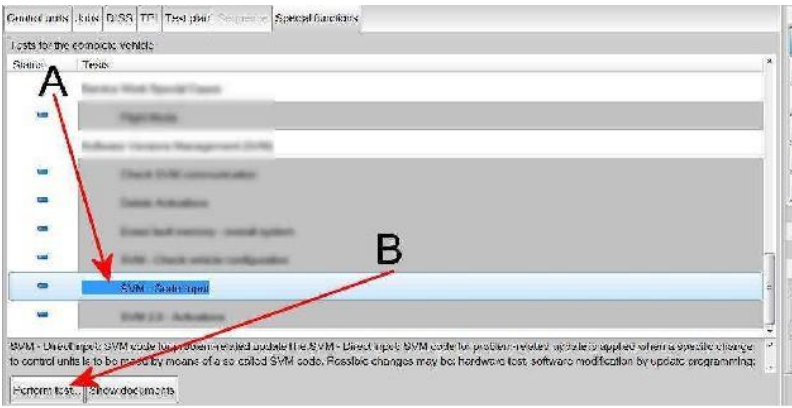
Control units | Jobs | DISS | TPI | Test plan | Sequence | Special functions

Tests for the complete vehicle

Status | Tests

A

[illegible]

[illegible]

Software Versions Management (SVM)

Check SVM communication

Delete Activations

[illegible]

SVM - Check vehicle configuration

B

SVM - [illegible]

SVM 2.0 - Activations

SVM - Direct input: SVM code for problem-related update The SVM - Direct input: SVM code for problem-related update is applied when a specific change to control units is to be made by means of a so called SVM code. Possible changes may be: hardware test, software modification by update programming;

Perform test... | Show documents